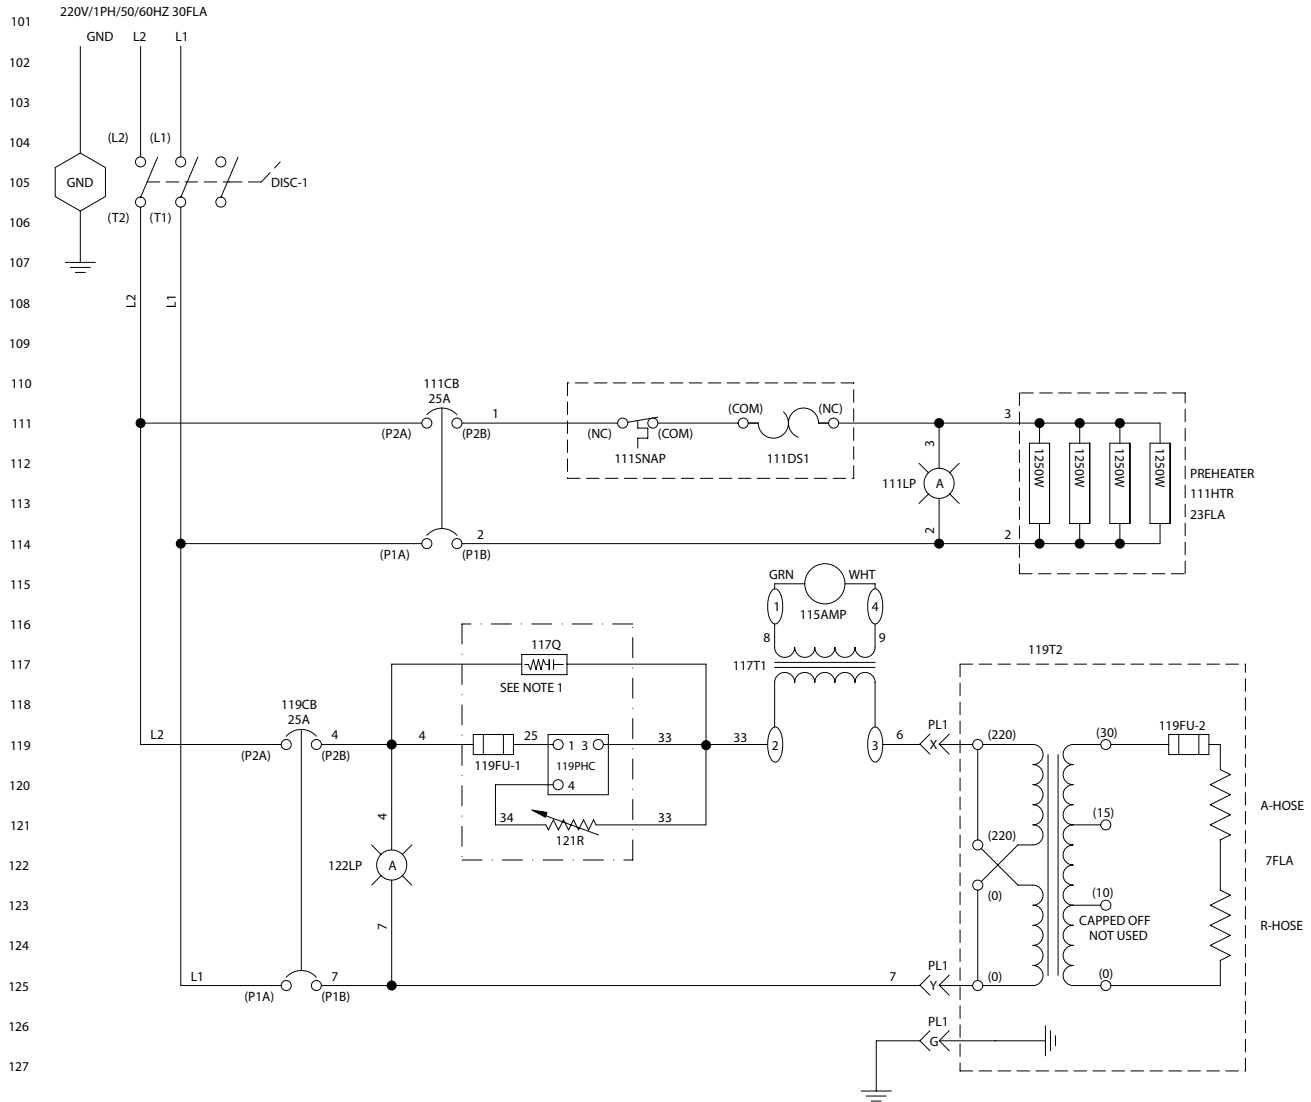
220V/1PH/50/60HZ 30FLA

101
GND L2 L1
102
103
104 (L2) (L1)
105 GND DISC-1
106 (T2) (T1)
107
108 L2 L1
109
110 111CB 25A
111 (P2A) (P2B) 1 (NC) (COM) (COM) (NC) 3 3
112 111SNAP 111DS1 1250W 1250W 1250W 1250W PREHEATER
113 111LP A 111HTR 23FLA
114 (P1A) (P1B) 2 2 2
115 GRN WHT
116 1 115AMP 4
8 9
117 117Q 117T1 119T2
SEE NOTE 1
118 119CB 25A
119 L2 (P2A) (P2B) 4 4 119FU-1 25 1 3 119PHC 33 33 2 3 6 PL1 X (220) (30) 119FU-2
120 4
121 4 34 121R 33 (15) A-HOSE
122 122LP A (220) 7FLA
123 7 (0) (10) CAPPED OFF NOT USED
124 R-HOSE
125 L1 (P1A) (P1B) 7 7 PL1 Y (0) (0)
126 PL1 G
127